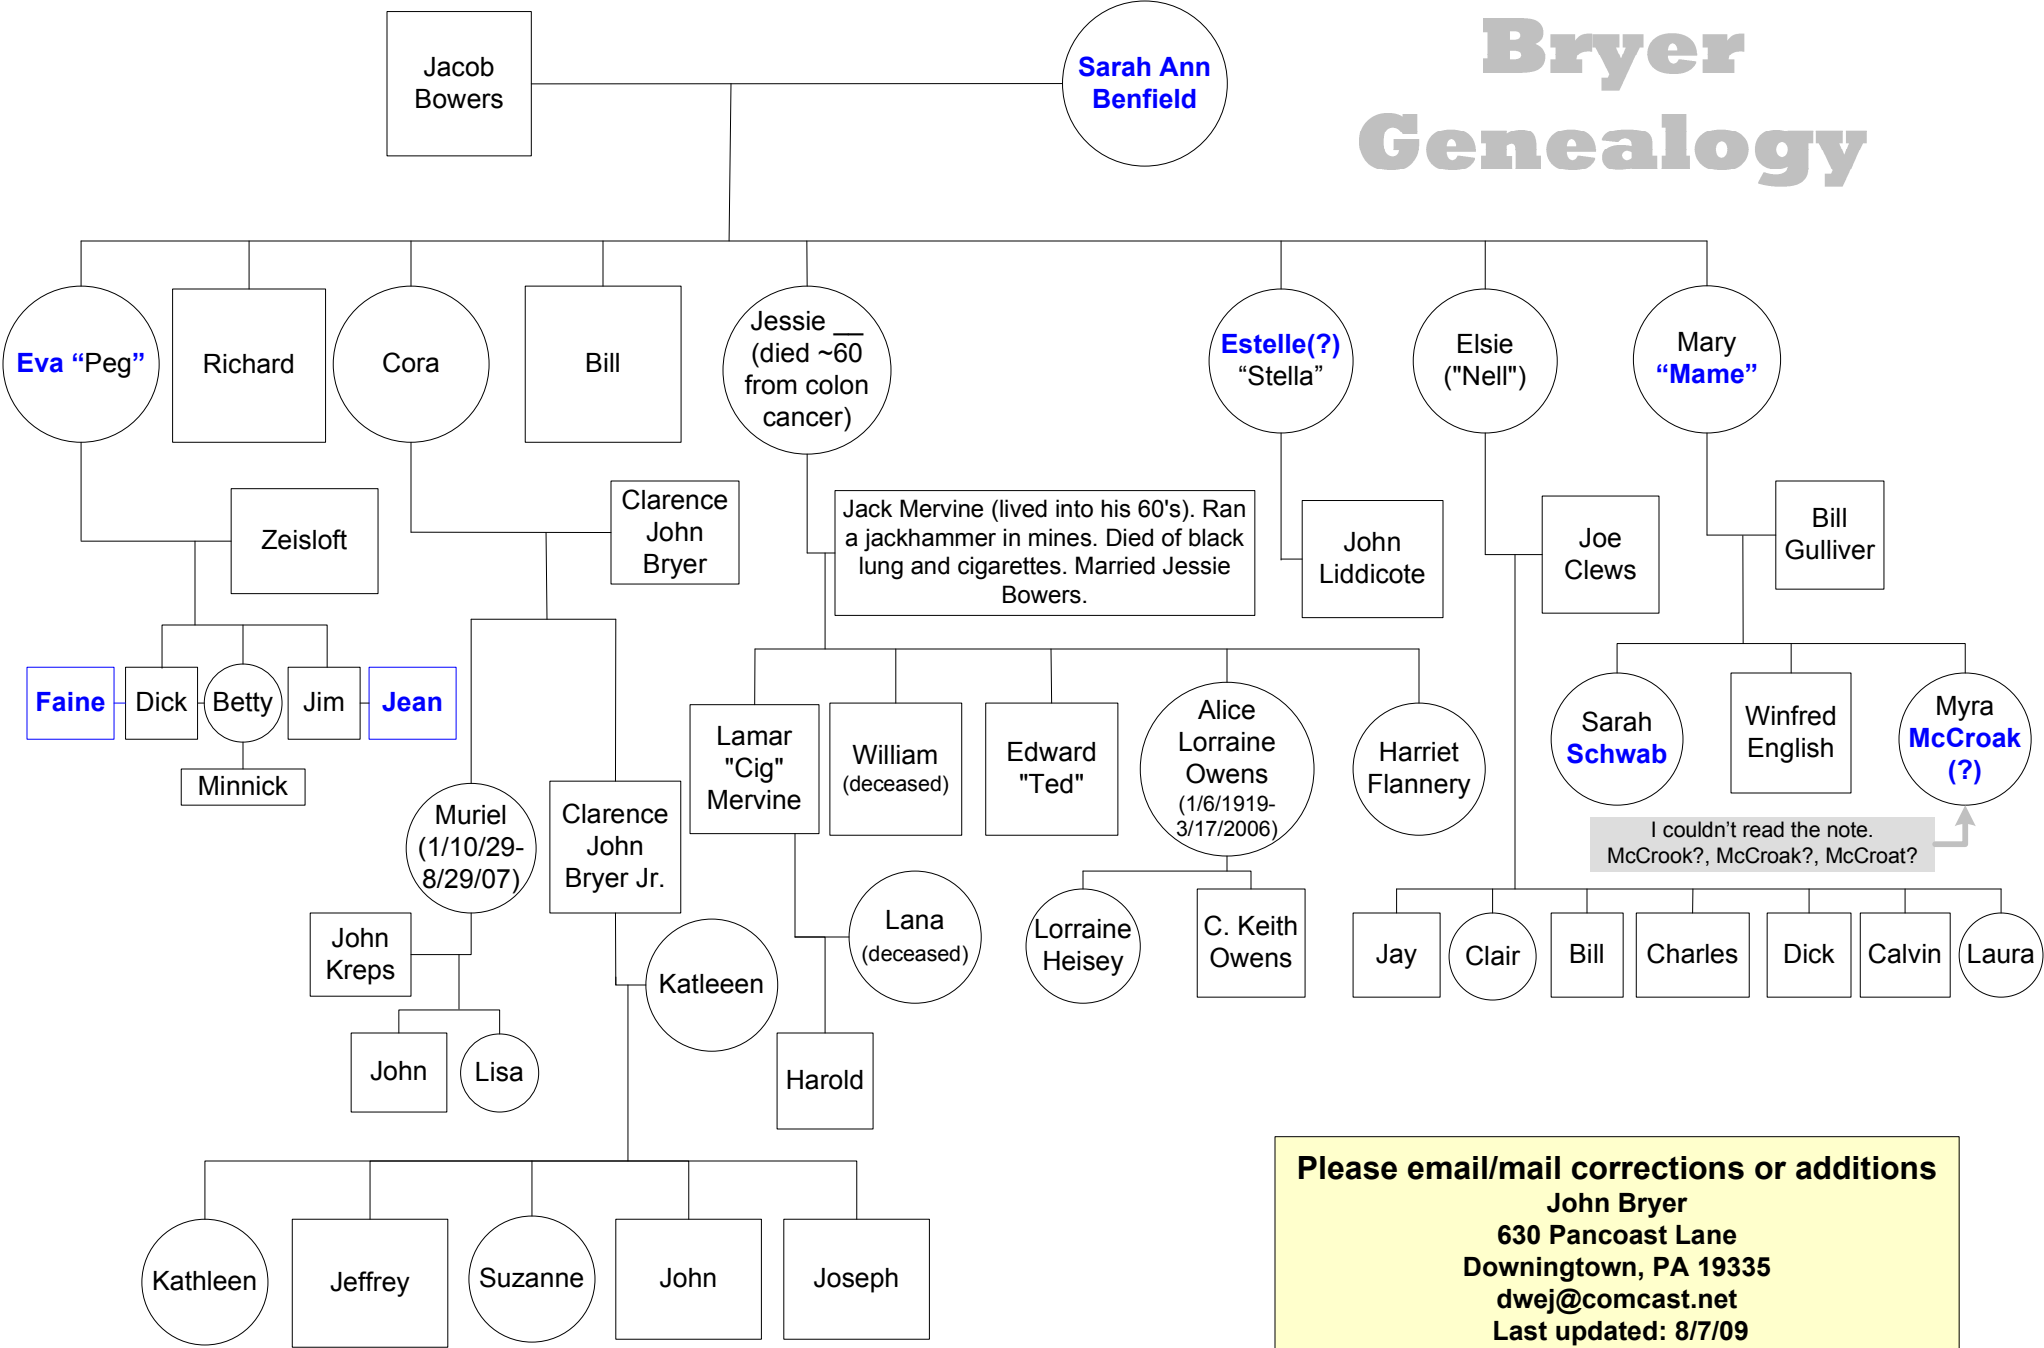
Bryer Genealogy

Jacob Bowers

Sarah Ann Benfield

Eva "Peg"

Richard

Cora

Bill

Jessie __ (died ~60 from colon cancer)

Estelle(?) "Stella"

Elsie ("Nell")

Mary "Mame"

Zeisloft

Clarence John Bryer

Jack Mervine (lived into his 60's). Ran a jackhammer in mines. Died of black lung and cigarettes. Married Jessie Bowers.

John Liddicote

Joe Clews

Bill Gulliver

Faine

Dick

Betty

Jim

Jean

Minnick

Muriel (1/10/29-8/29/07)

Clarence John Bryer Jr.

Lamar "Cig" Mervine

William (deceased)

Edward "Ted"

Alice Lorraine Owens (1/6/1919-3/17/2006)

Harriet Flannery

Sarah Schwab

Winfred English

Myra McCroak (?)

I couldn't read the note. McCrook?, McCroak?, McCroat?

John Kreps

Lana (deceased)

Lorraine Heisey

C. Keith Owens

Jay

Clair

Bill

Charles

Dick

Calvin

Laura

Katleeen

John

Lisa

Harold

Kathleen

Jeffrey

Suzanne

John

Joseph

Please email/mail corrections or additions
John Bryer
630 Pancoast Lane
Downingtown, PA 19335
dwej@comcast.net
Last updated: 8/7/09